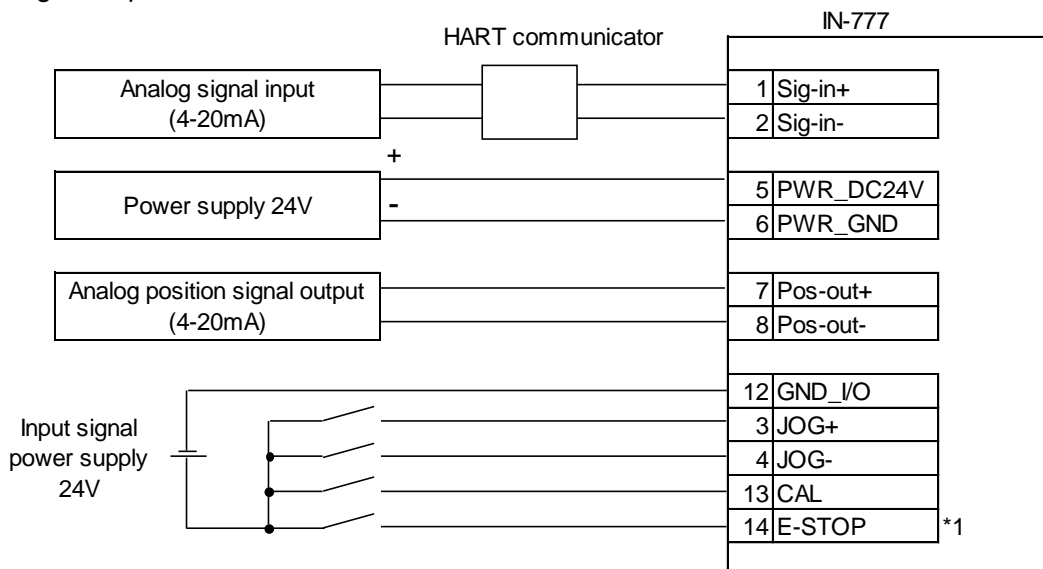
IN-777

HART communicator

Analog signal input
(4-20mA)

1 Sig-in+
2 Sig-in-

+

Power supply 24V

-

5 PWR_DC24V
6 PWR_GND

Analog position signal output
(4-20mA)

7 Pos-out+
8 Pos-out-

Input signal
power supply
24V

12 GND_I/O
3 JOG+
4 JOG-
13 CAL
14 E-STOP

*1